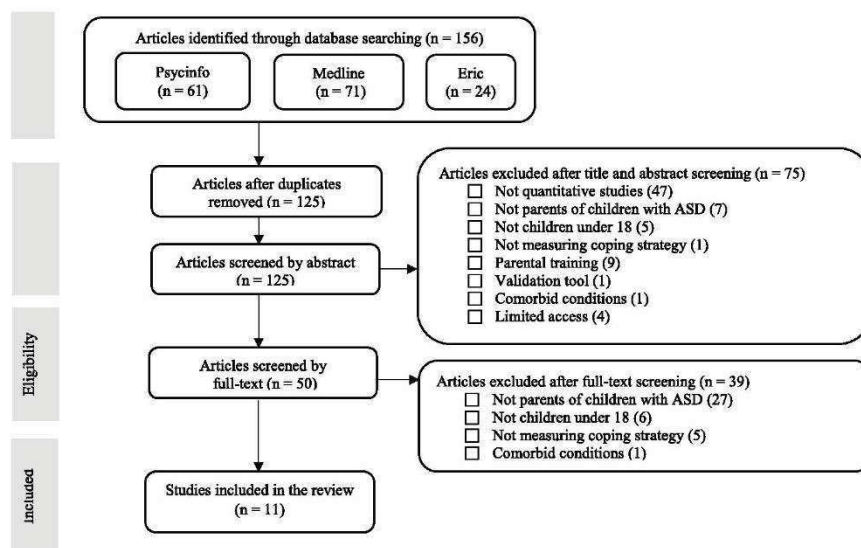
Articles identified through database searching (n = 156)

Psycinfo (n = 61)

Medline (n = 71)

Eric (n = 24)

Articles after duplicates removed (n = 125)

Articles excluded after title and abstract screening (n = 75)
☐ Not quantitative studies (47)
☐ Not parents of children with ASD (7)
☐ Not children under 18 (5)
☐ Not measuring coping strategy (1)
☐ Parental training (9)
☐ Validation tool (1)
☐ Comorbid conditions (1)
☐ Limited access (4)

Articles screened by abstract (n = 125)

Eligibility

Articles screened by full-text (n = 50)

Articles excluded after full-text screening (n = 39)
☐ Not parents of children with ASD (27)
☐ Not children under 18 (6)
☐ Not measuring coping strategy (5)
☐ Comorbid conditions (1)

Included

Studies included in the review (n = 11)